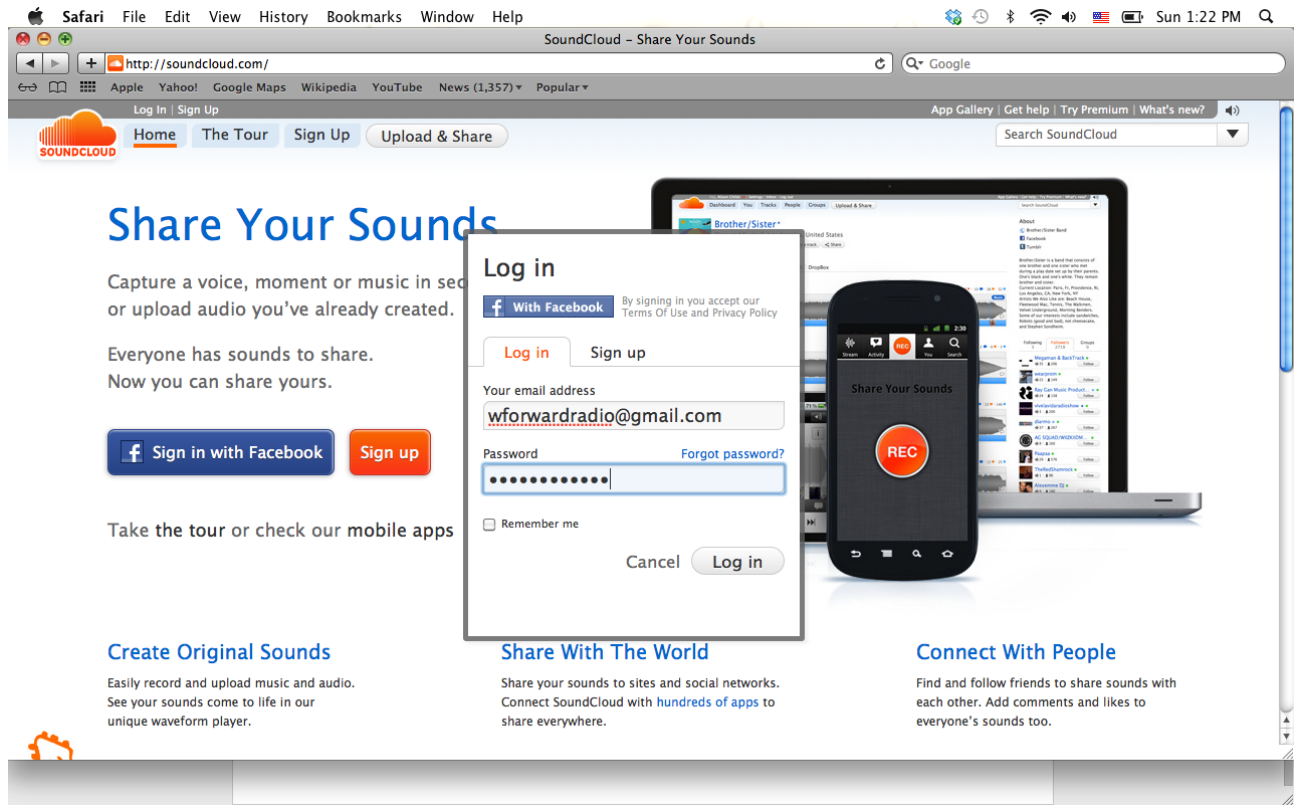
Safari File Edit View History Bookmarks Window Help

Sun 1:22 PM

SoundCloud – Share Your Sounds

http://soundcloud.com/

Google

Apple Yahoo! Google Maps Wikipedia YouTube News (1,357) Popular

Log In | Sign Up

App Gallery | Get help | Try Premium | What's new?

SOUNDCLOUD

Home The Tour Sign Up Upload & Share

Search SoundCloud

Share Your Sounds

Capture a voice, moment or music in sec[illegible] or upload audio you've already created.

Everyone has sounds to share.
Now you can share yours.

Sign in with Facebook

Sign up

Take the tour or check our mobile apps

Log in

With Facebook

By signing in you accept our Terms Of Use and Privacy Policy

Log in Sign up

Your email address

wforwardradio@gmail.com

Password

Forgot password?

••••••••••••

Remember me

Cancel Log in

Brother/Sister

Share Your Sounds

REC

Create Original Sounds

Easily record and upload music and audio. See your sounds come to life in our unique waveform player.

Share With The World

Share your sounds to sites and social networks. Connect SoundCloud with hundreds of apps to share everywhere.

Connect With People

Find and follow friends to share sounds with each other. Add comments and likes to everyone's sounds too.